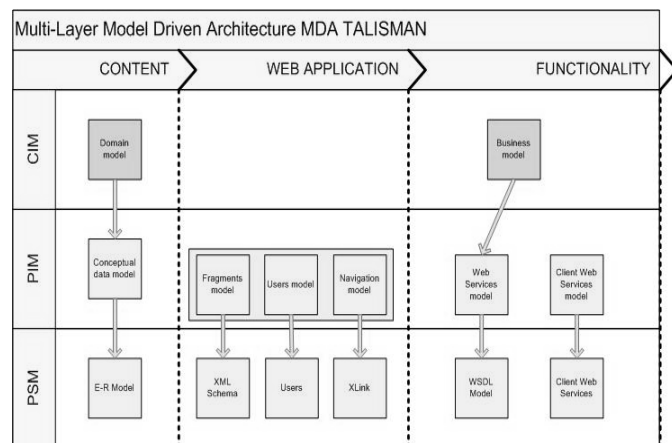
Multi-Layer Model Driven Architecture MDA TALISMAN

CONTENT

WEB APPLICATION

FUNCTIONALITY

CIM

PIM

PSM

Domain model

Business model

Conceptual data model

Fragments model

Users model

Navigation model

Web Services model

Client Web Services model

E-R Model

XML Schema

Users

XLink

WSDL Model

Client Web Services